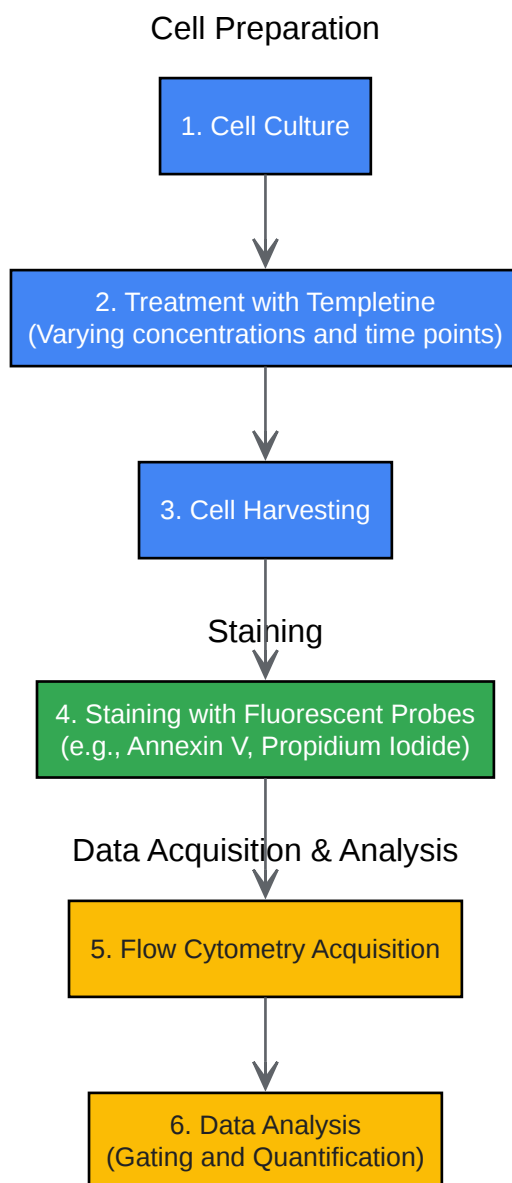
Cell Preparation

1. Cell Culture

2. Treatment with Templetine
(Varying concentrations and time points)

3. Cell Harvesting

Staining

4. Staining with Fluorescent Probes
(e.g., Annexin V, Propidium Iodide)

Data Acquisition & Analysis

5. Flow Cytometry Acquisition

6. Data Analysis
(Gating and Quantification)